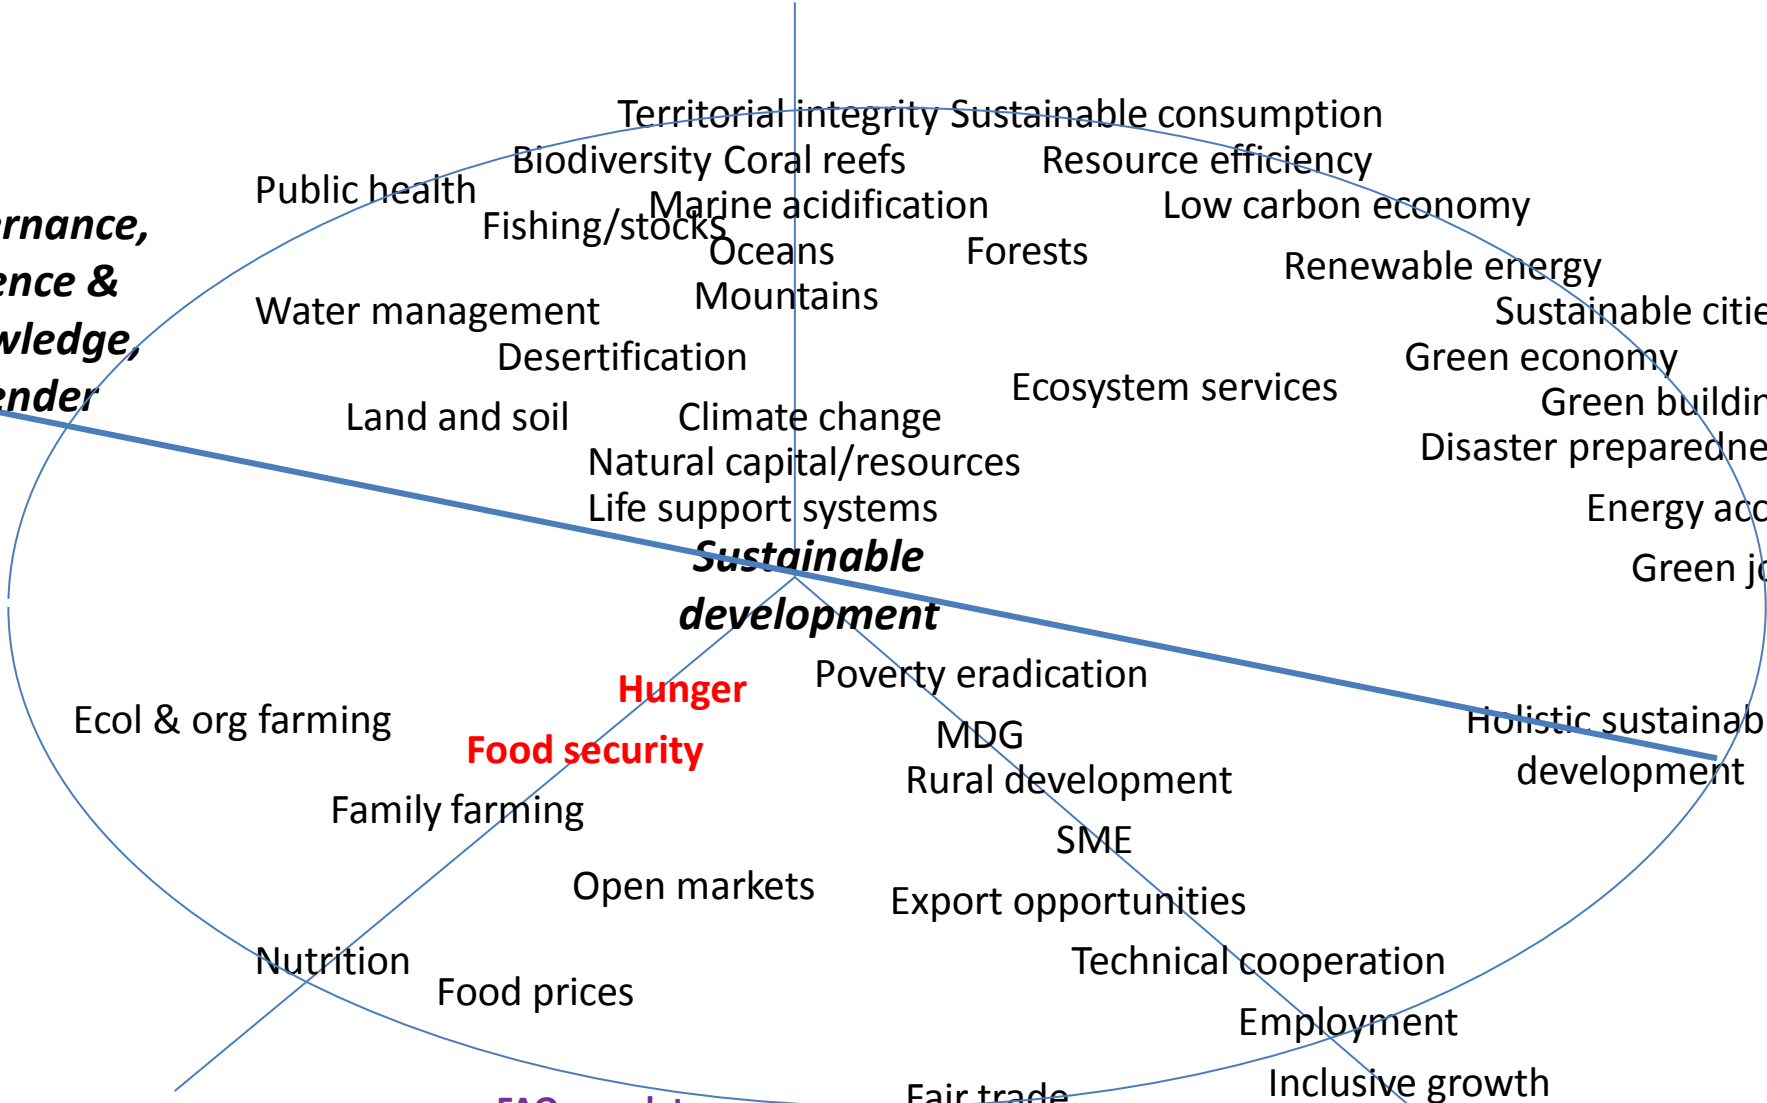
Territorial integrity Sustainable consumption
Biodiversity Coral reefs
Resource efficiency
Public health
Marine acidification
Low carbon economy
rnance,
Fishing/stocks
ence &
Oceans
Forests
Renewable energy
wledge,
Mountains
Water management
Sustainable citie
Desertification
Green economy
ender
Ecosystem services
Green buildir
Land and soil
Climate change
Disaster preparedne
Natural capital/resources
Life support systems
Energy acc
Sustainable
Green jo
development
Hunger
Poverty eradication
Ecol & org farming
Holistic sustainab
MDG
Food security
development
Rural development
Family farming
SME
Open markets
Export opportunities
Nutrition
Technical cooperation
Food prices
Employment
Inclusive growth
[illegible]
Fair trade